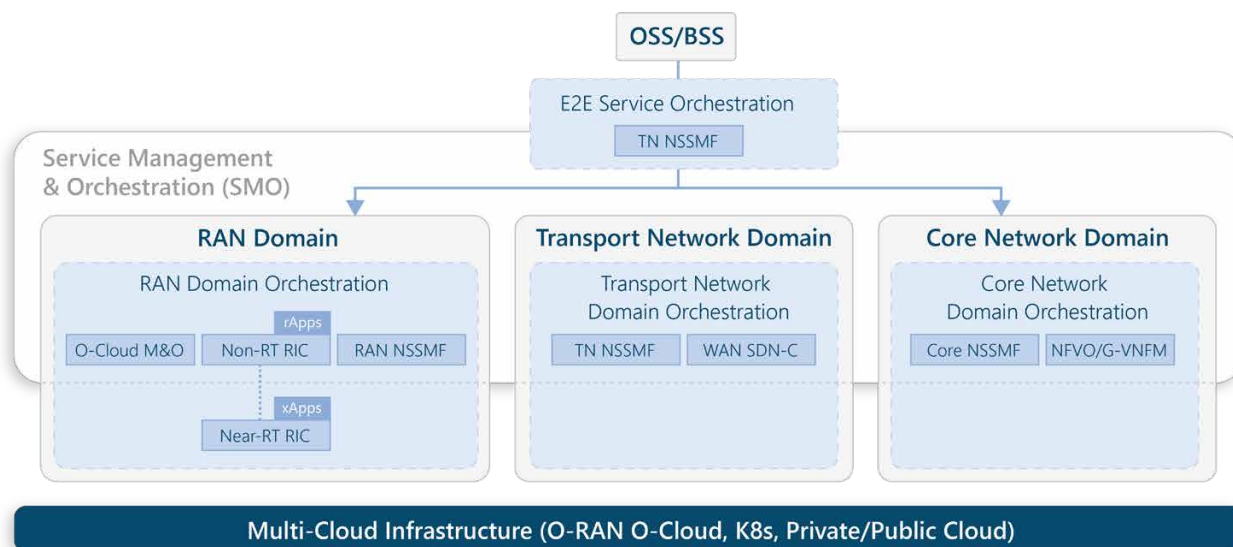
OSS/BSS

E2E Service Orchestration

TN NSSMF

Service Management & Orchestration (SMO)

RAN Domain

RAN Domain Orchestration

rApps

O-Cloud M&O

Non-RT RIC

RAN NSSMF

xApps

Near-RT RIC

Transport Network Domain

Transport Network Domain Orchestration

TN NSSMF

WAN SDN-C

Core Network Domain

Core Network Domain Orchestration

Core NSSMF

NFVO/G-VNFM

Multi-Cloud Infrastructure (O-RAN O-Cloud, K8s, Private/Public Cloud)